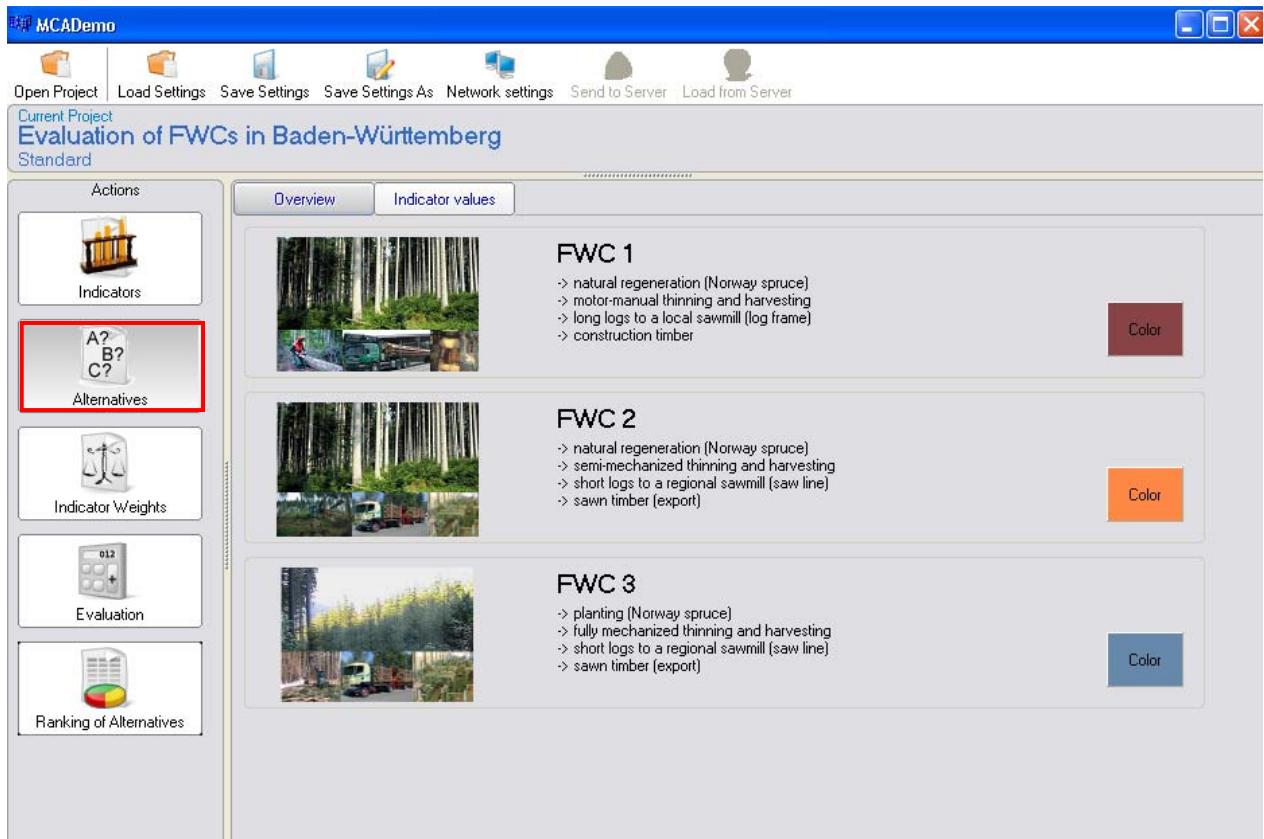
MCADemo

Open Project | Load Settings | Save Settings | Save Settings As | Network settings | Send to Server | Load from Server

Current Project
Evaluation of FWCs in Baden-Württemberg
Standard

Actions

Indicators

A? B? C?
Alternatives

Indicator Weights

012
Evaluation

Ranking of Alternatives

Overview | Indicator values

FWC 1
-> natural regeneration (Norway spruce)
-> motor-manual thinning and harvesting
-> long logs to a local sawmill (log frame)
-> construction timber

Color

FWC 2
-> natural regeneration (Norway spruce)
-> semi-mechanized thinning and harvesting
-> short logs to a regional sawmill (saw line)
-> sawn timber (export)

Color

FWC 3
-> planting (Norway spruce)
-> fully mechanized thinning and harvesting
-> short logs to a regional sawmill (saw line)
-> sawn timber (export)

Color